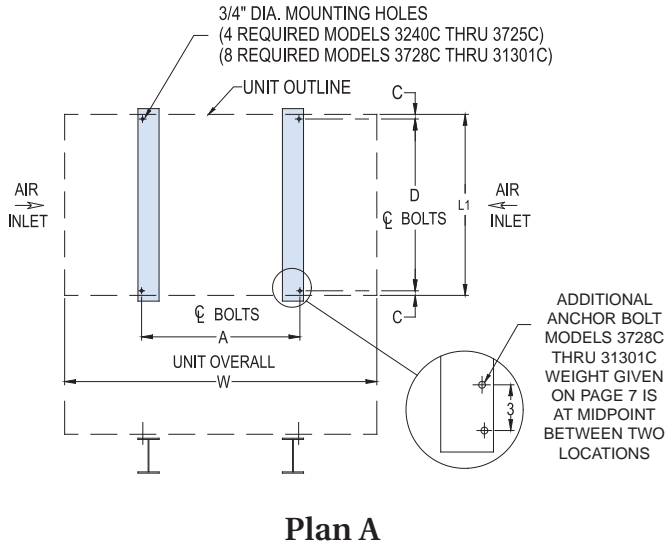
3/4" DIA. MOUNTING HOLES
(4 REQUIRED MODELS 3240C THRU 3725C)
(8 REQUIRED MODELS 3728C THRU 31301C)

UNIT OUTLINE

C

AIR
INLET

D

℄ BOLTS

L1

AIR
INLET

C

℄ BOLTS

A

UNIT OVERALL

W

ADDITIONAL ANCHOR BOLT MODELS 3728C THRU 31301C WEIGHT GIVEN ON PAGE 7 IS AT MIDPOINT BETWEEN TWO LOCATIONS

3

Plan A